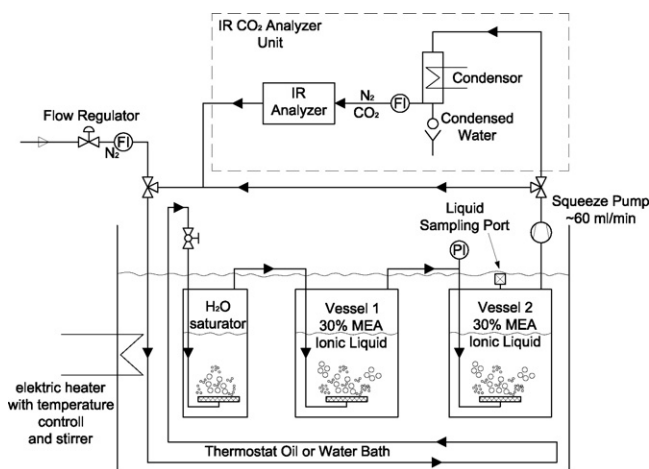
IR $CO_2$ Analyzer Unit

Condensor

IR Analyzer

$N_2$
$CO_2$

FI

Condensed Water

Flow Regulator

FI

$N_2$

Squeeze Pump ~60 ml/min

Liquid Sampling Port

PI

$H_2O$ saturator

Vessel 1 30% MEA Ionic Liquid

Vessel 2 30% MEA Ionic Liquid

elektric heater with temperature controll and stirrer

Thermostat Oil or Water Bath